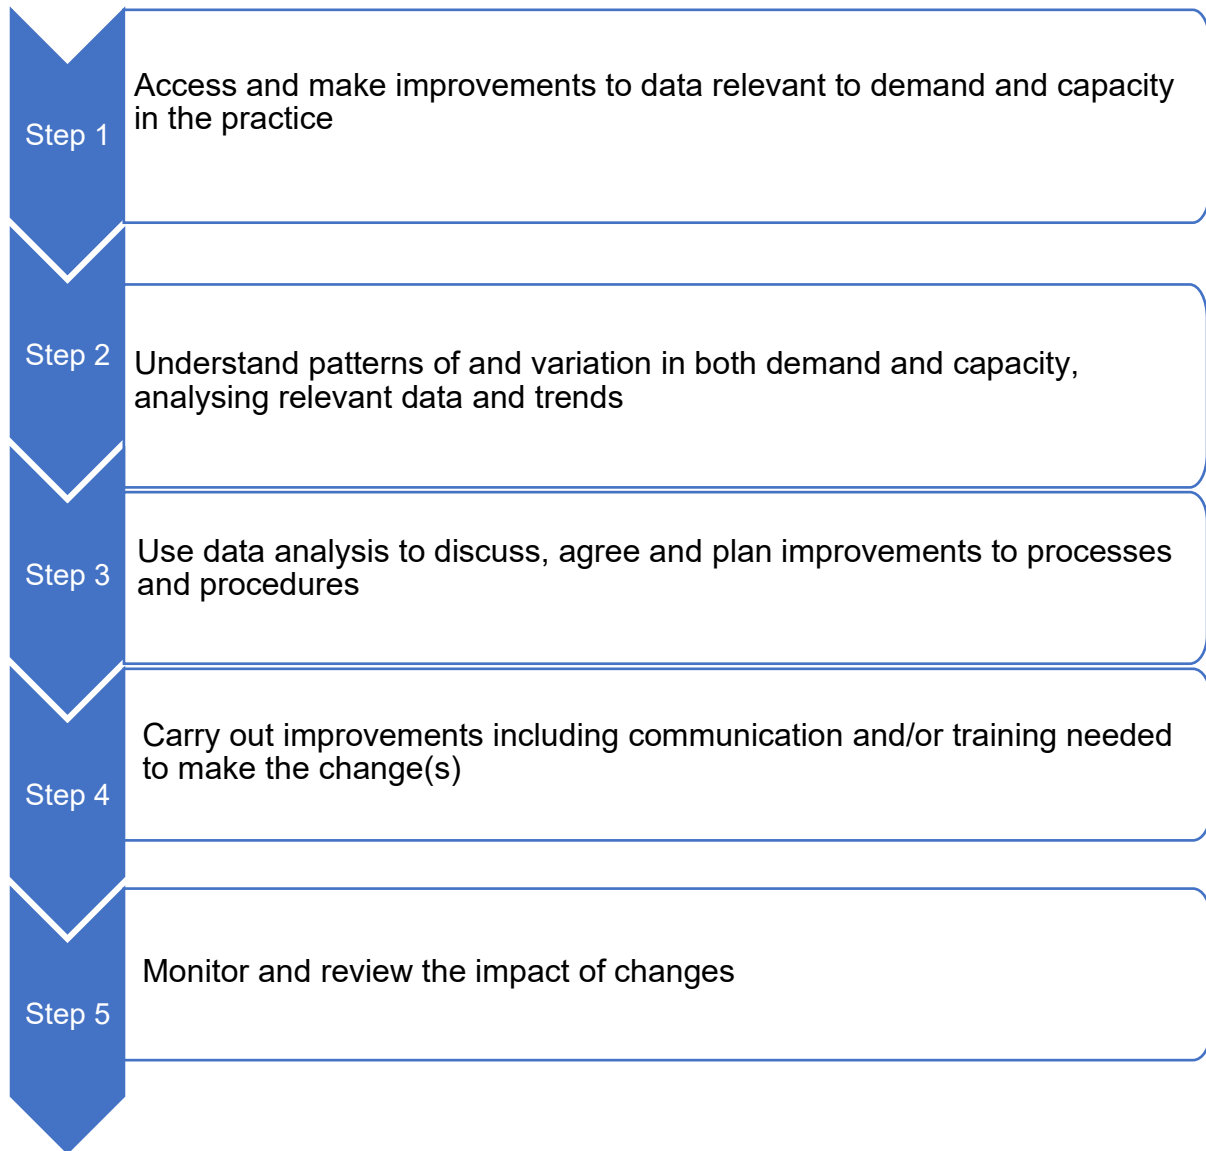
Step 1

Access and make improvements to data relevant to demand and capacity in the practice

Step 2

Understand patterns of and variation in both demand and capacity, analysing relevant data and trends

Step 3

Use data analysis to discuss, agree and plan improvements to processes and procedures

Step 4

Carry out improvements including communication and/or training needed to make the change(s)

Step 5

Monitor and review the impact of changes